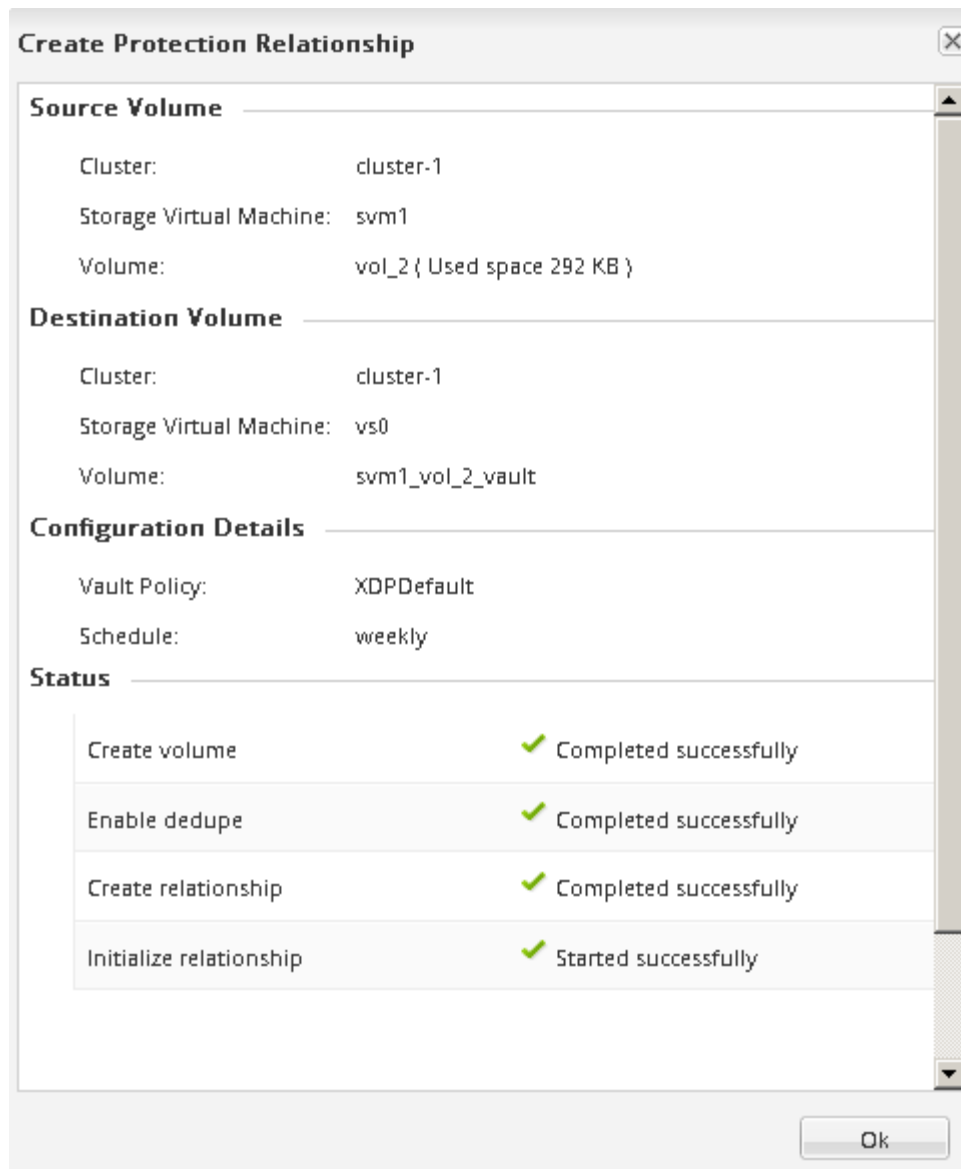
Create Protection Relationship

Source Volume

Cluster: cluster-1

Storage Virtual Machine: svm1

Volume: vol_2 ( Used space 292 KB )

Destination Volume

Cluster: cluster-1

Storage Virtual Machine: vs0

Volume: svm1_vol_2_vault

Configuration Details

Vault Policy: XDPDefault

Schedule: weekly

Status

| | |
|---|---|
| Create volume | Completed successfully |
| Enable dedupe | Completed successfully |
| Create relationship | Completed successfully |
| Initialize relationship | Started successfully |

Ok